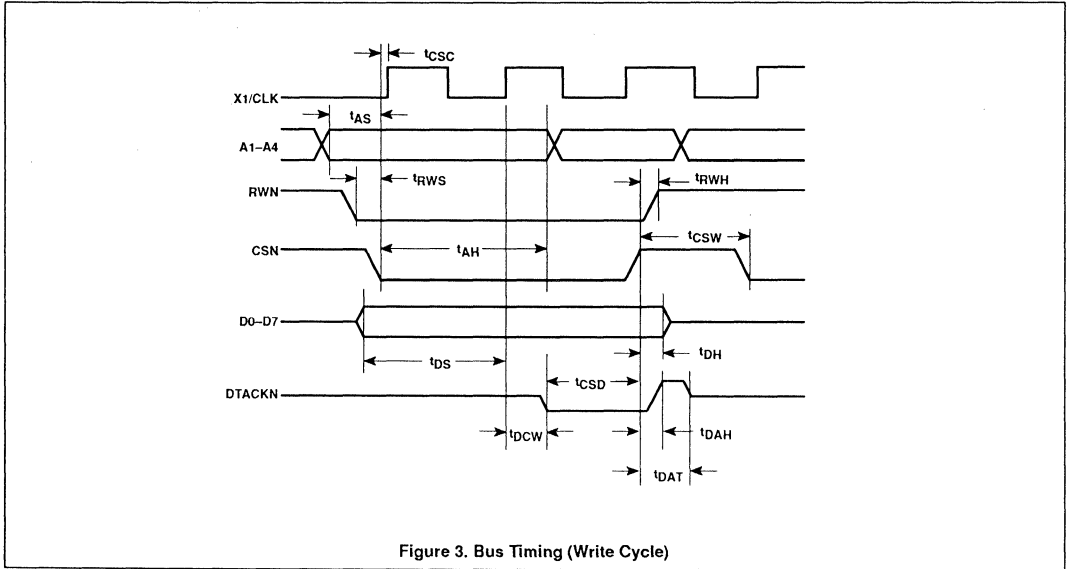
$t_{CSC}$

X1/CLK

$t_{AS}$

A1–A4

RWN

$t_{RWS}$

$t_{RWH}$

CSN

$t_{AH}$

$t_{CSW}$

D0–D7

$t_{DS}$

$t_{DH}$

DTACKN

$t_{CSD}$

$t_{DCW}$

$t_{DAH}$

$t_{DAT}$

Figure 3. Bus Timing (Write Cycle)